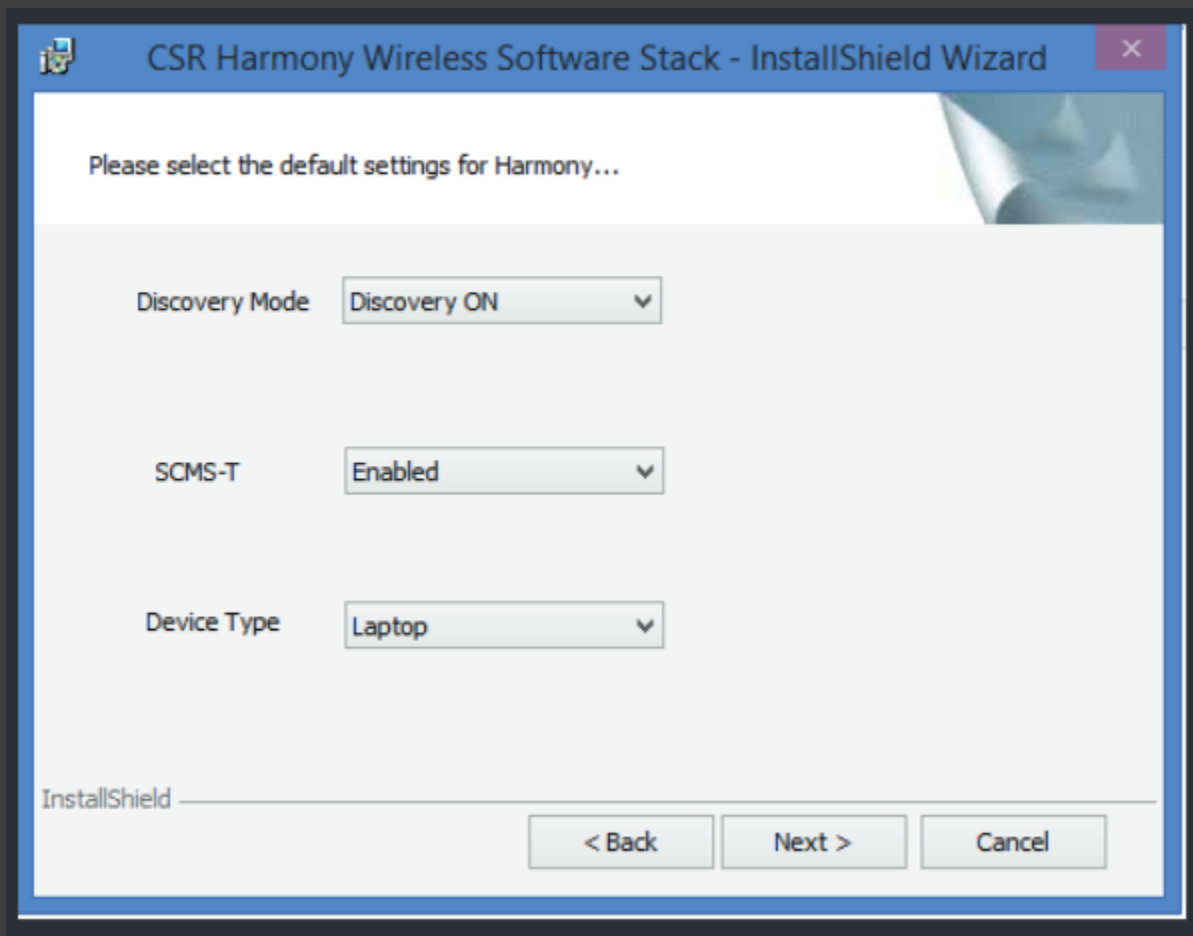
CSR Harmony Wireless Software Stack - InstallShield Wizard

Please select the default settings for Harmony...

Discovery Mode Discovery ON

SCMS-T Enabled

Device Type Laptop

InstallShield

< Back Next > Cancel